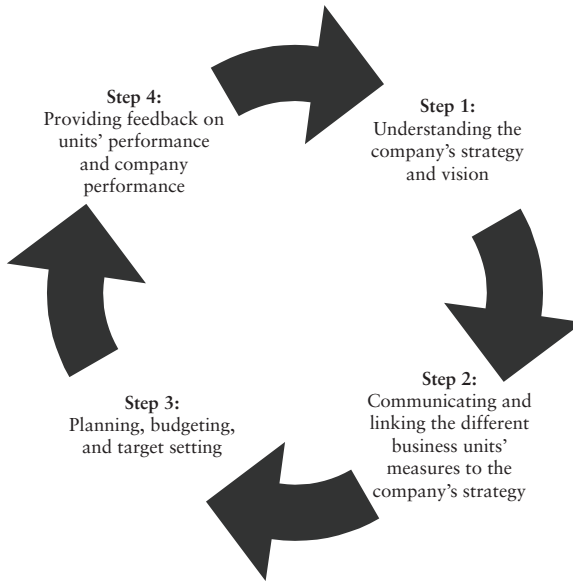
Step 4:
Providing feedback on units' performance and company performance

Step 1:
Understanding the company's strategy and vision

Step 2:
Communicating and linking the different business units' measures to the company's strategy

Step 3:
Planning, budgeting, and target setting